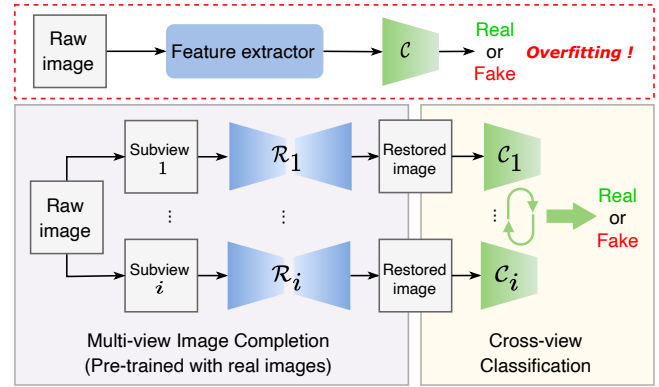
Raw image

Feature extractor

$\mathcal{C}$

Real or Fake

Overfitting !

Subview 1

$\mathcal{R}_1$

Restored image

$\mathcal{C}_1$

Raw image

⋮

⋮

⋮

Real or Fake

Subview $i$

$\mathcal{R}_i$

Restored image

$\mathcal{C}_i$

Multi-view Image Completion (Pre-trained with real images)

Cross-view Classification